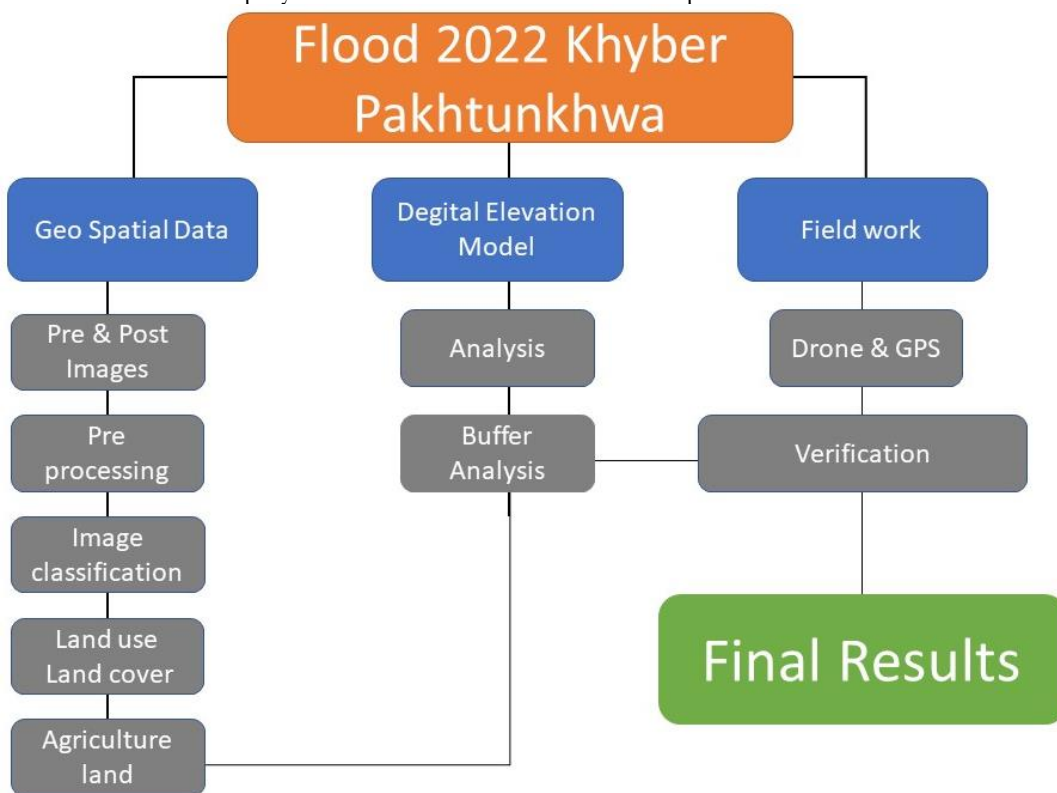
Flood 2022 Khyber Pakhtunkhwa

Geo Spatial Data

Pre & Post Images

Pre processing

Image classification

Land use Land cover

Agriculture land

Degital Elevation Model

Analysis

Buffer Analysis

Field work

Drone & GPS

Verification

Final Results